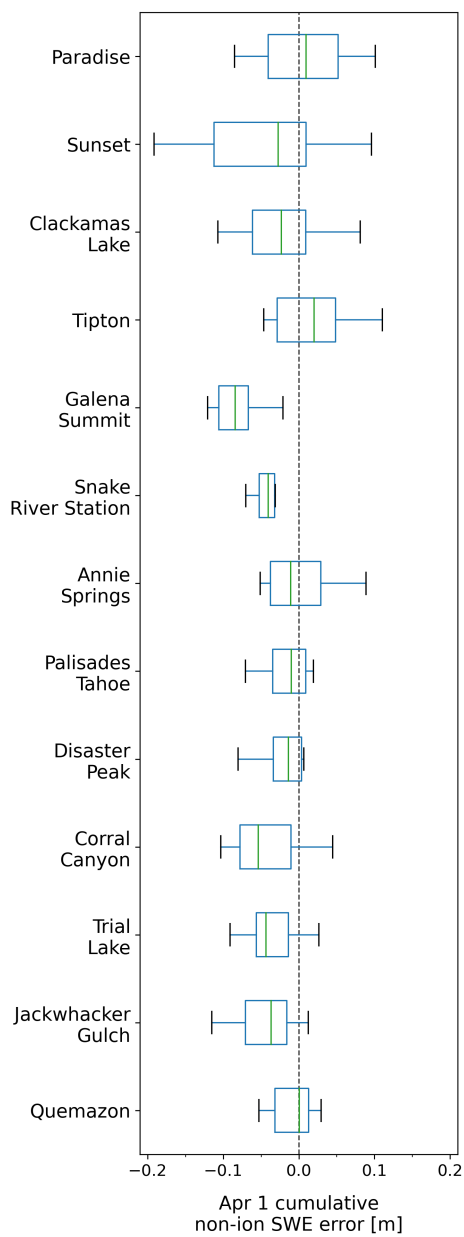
Paradise
Sunset
Clackamas Lake
Tipton
Galena Summit
Snake River Station
Annie Springs
Palisades Tahoe
Disaster Peak
Corral Canyon
Trial Lake
Jackwhacker Gulch
Quemazon

−0.2 −0.1 0.0 0.1 0.2

Apr 1 cumulative non-ion SWE error [m]